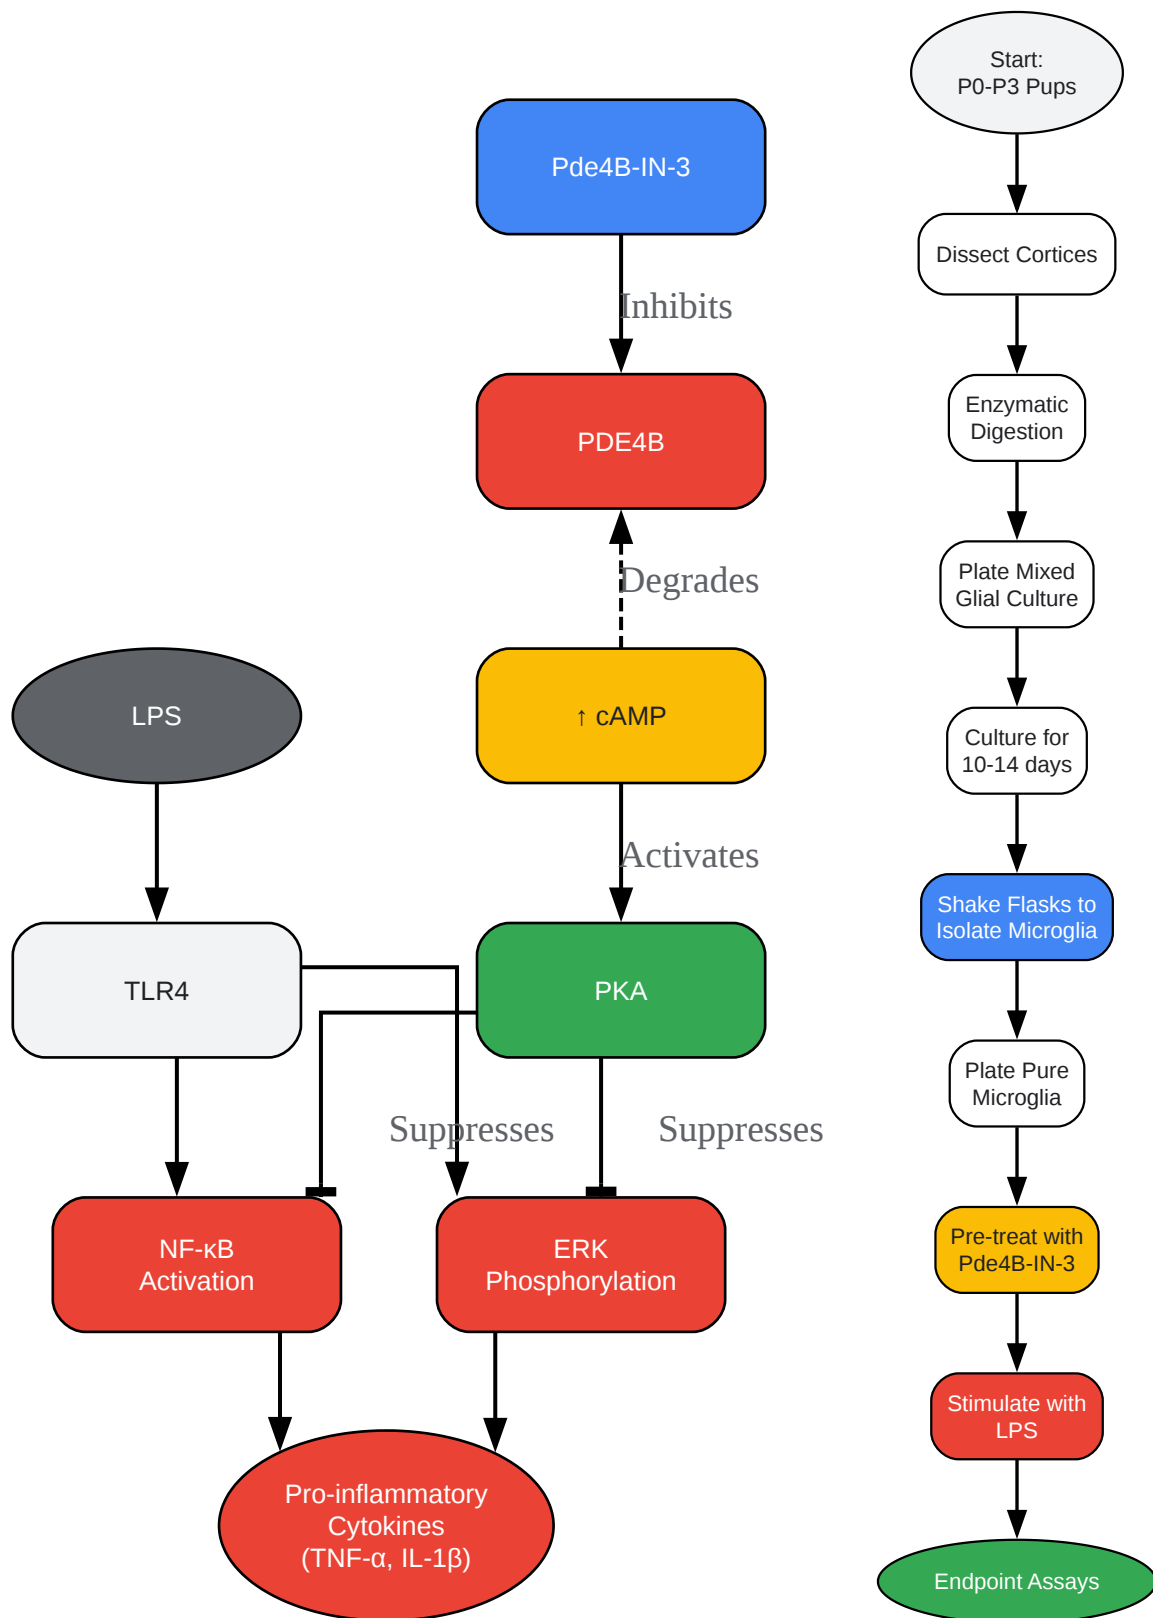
Pde4B-IN-3

Inhibits

PDE4B

Degrades

LPS

↑ cAMP

Activates

TLR4

PKA

Suppresses

Suppresses

NF-κB Activation

ERK Phosphorylation

Pro-inflammatory Cytokines (TNF-α, IL-1β)

Start: P0-P3 Pups

Dissect Cortices

Enzymatic Digestion

Plate Mixed Glial Culture

Culture for 10-14 days

Shake Flasks to Isolate Microglia

Plate Pure Microglia

Pre-treat with Pde4B-IN-3

Stimulate with LPS

Endpoint Assays